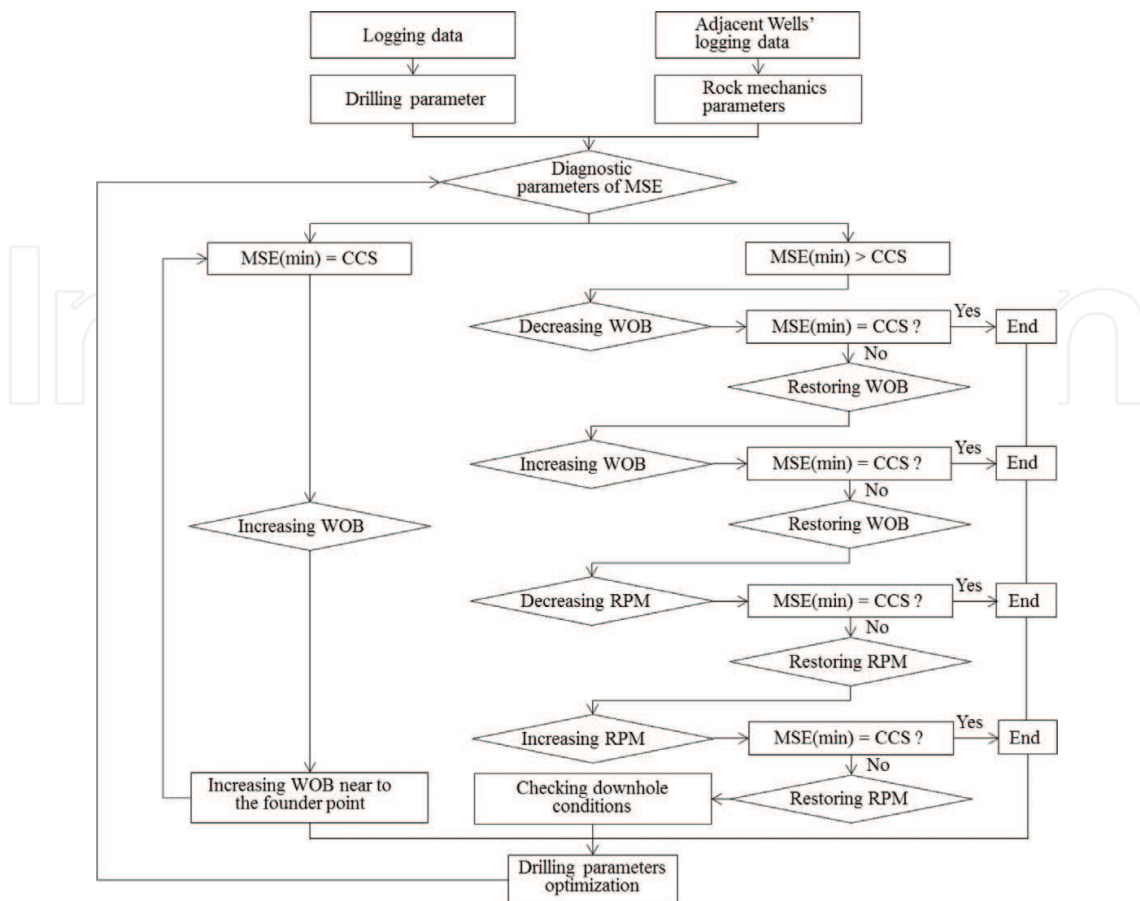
Logging data

Adjacent Wells' logging data

Drilling parameter

Rock mechanics parameters

Diagnostic parameters of MSE

MSE(min) = CCS

MSE(min) > CCS

Decreasing WOB

MSE(min) = CCS ?

Yes

End

No

Restoring WOB

Increasing WOB

MSE(min) = CCS ?

Yes

End

No

Restoring WOB

Increasing WOB

Decreasing RPM

MSE(min) = CCS ?

Yes

End

No

Restoring RPM

Increasing RPM

MSE(min) = CCS ?

Yes

End

No

Increasing WOB near to the founder point

Checking downhole conditions

Restoring RPM

Drilling parameters optimization